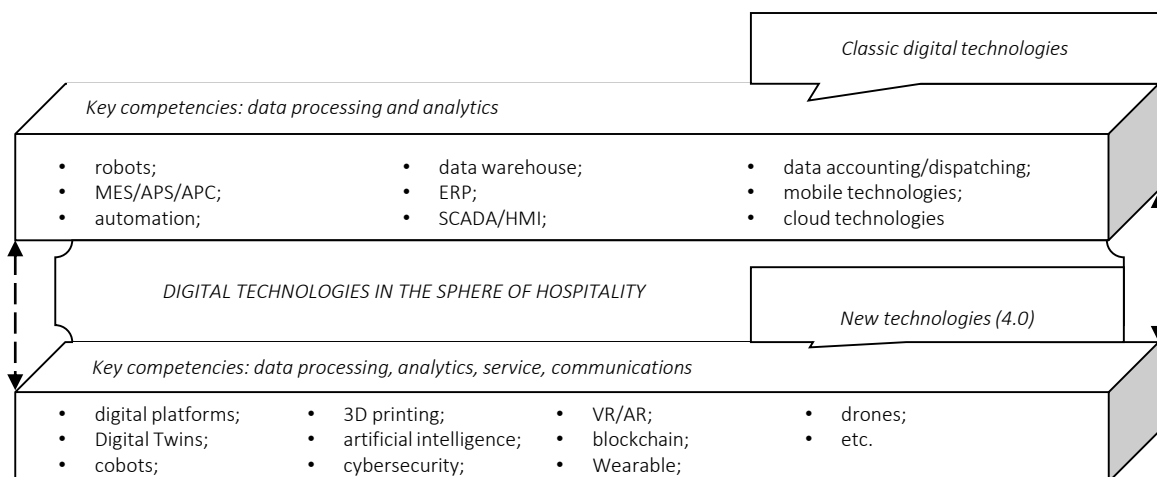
Classic digital technologies

Key competencies: data processing and analytics

- robots;
- MES/APS/APC;
- automation;

- data warehouse;
- ERP;
- SCADA/HMI;

- data accounting/dispatching;
- mobile technologies;
- cloud technologies

DIGITAL TECHNOLOGIES IN THE SPHERE OF HOSPITALITY

New technologies (4.0)

Key competencies: data processing, analytics, service, communications

- digital platforms;
- Digital Twins;
- cobots;

- 3D printing;
- artificial intelligence;
- cybersecurity;

- VR/AR;
- blockchain;
- Wearable;

- drones;
- etc.